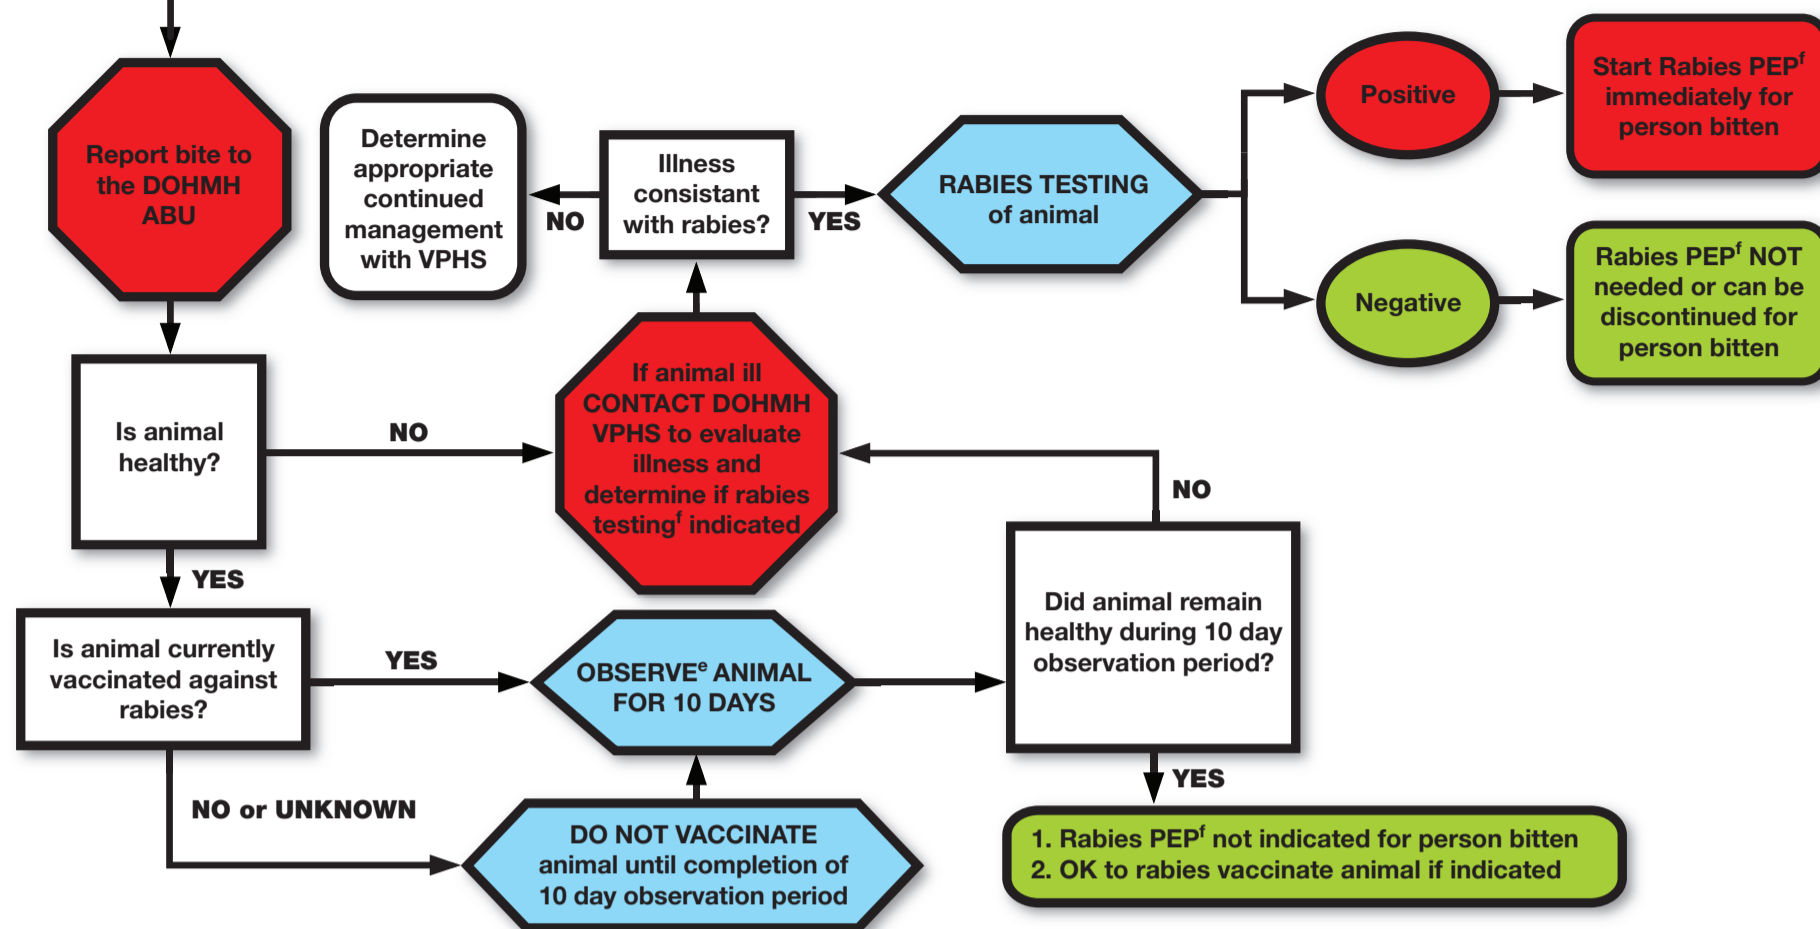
Report bite to the DOHMH ABU

Determine appropriate continued management with VPHS

NO

Illness consistant with rabies?

YES

RABIES TESTING of animal

Positive

Start Rabies PEP$^f$ immediately for person bitten

Negative

Rabies PEP$^f$ NOT needed or can be discontinued for person bitten

Is animal healthy?

NO

If animal ill CONTACT DOHMH VPHS to evaluate illness and determine if rabies testing$^f$ indicated

NO

YES

Is animal currently vaccinated against rabies?

YES

OBSERVE$^e$ ANIMAL FOR 10 DAYS

Did animal remain healthy during 10 day observation period?

YES

NO or UNKNOWN

DO NOT VACCINATE animal until completion of 10 day observation period

1. Rabies PEP$^f$ not indicated for person bitten
2. OK to rabies vaccinate animal if indicated